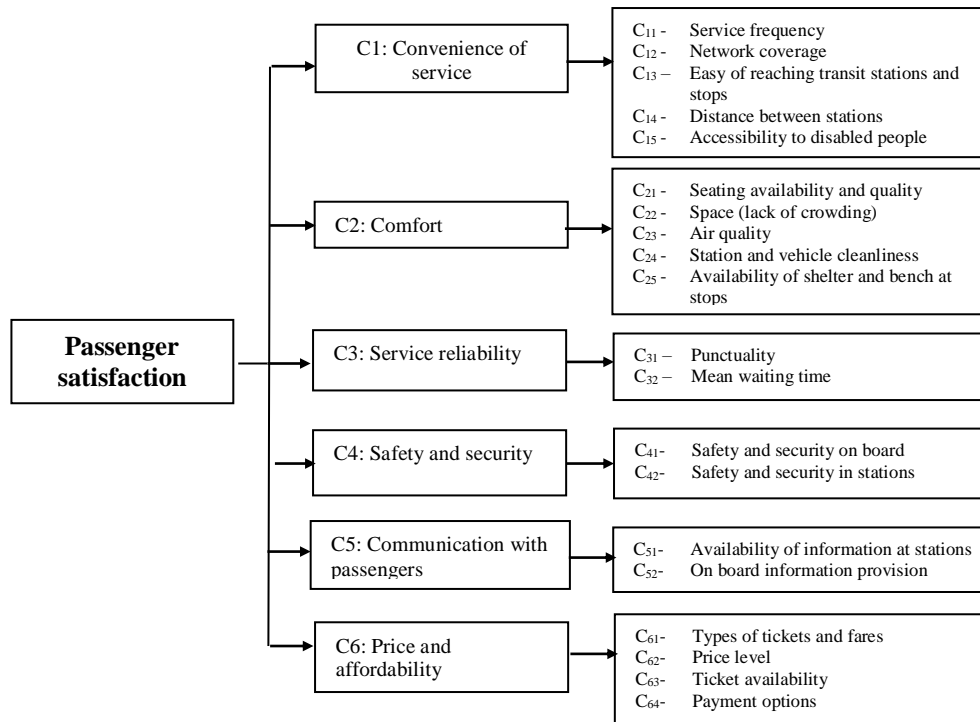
**Passenger satisfaction**

C1: Convenience of service

$C_{11}$ - Service frequency
$C_{12}$ - Network coverage
$C_{13}$ – Easy of reaching transit stations and stops
$C_{14}$ - Distance between stations
$C_{15}$ - Accessibility to disabled people

C2: Comfort

$C_{21}$ - Seating availability and quality
$C_{22}$ - Space (lack of crowding)
$C_{23}$ - Air quality
$C_{24}$ - Station and vehicle cleanliness
$C_{25}$ - Availability of shelter and bench at stops

C3: Service reliability

$C_{31}$ – Punctuality
$C_{32}$ – Mean waiting time

C4: Safety and security

$C_{41}$- Safety and security on board
$C_{42}$- Safety and security in stations

C5: Communication with passengers

$C_{51}$- Availability of information at stations
$C_{52}$- On board information provision

C6: Price and affordability

$C_{61}$- Types of tickets and fares
$C_{62}$- Price level
$C_{63}$- Ticket availability
$C_{64}$- Payment options